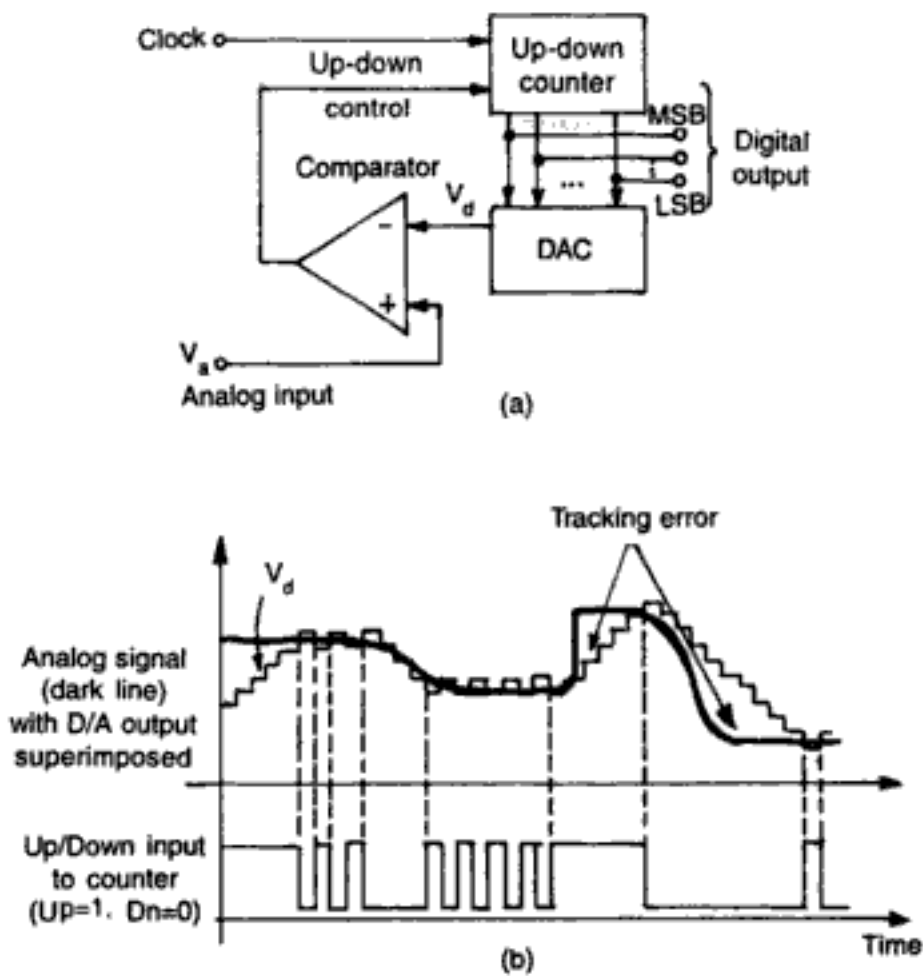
Clock
Up-down counter
Up-down control
MSB
Digital output
LSB
Comparator
$V_d$
$-$
DAC
$+$
$V_a$
Analog input
(a)

Tracking error
$V_d$
Analog signal (dark line) with D/A output superimposed
Up/Down input to counter (Up=1, Dn=0)
Time
(b)